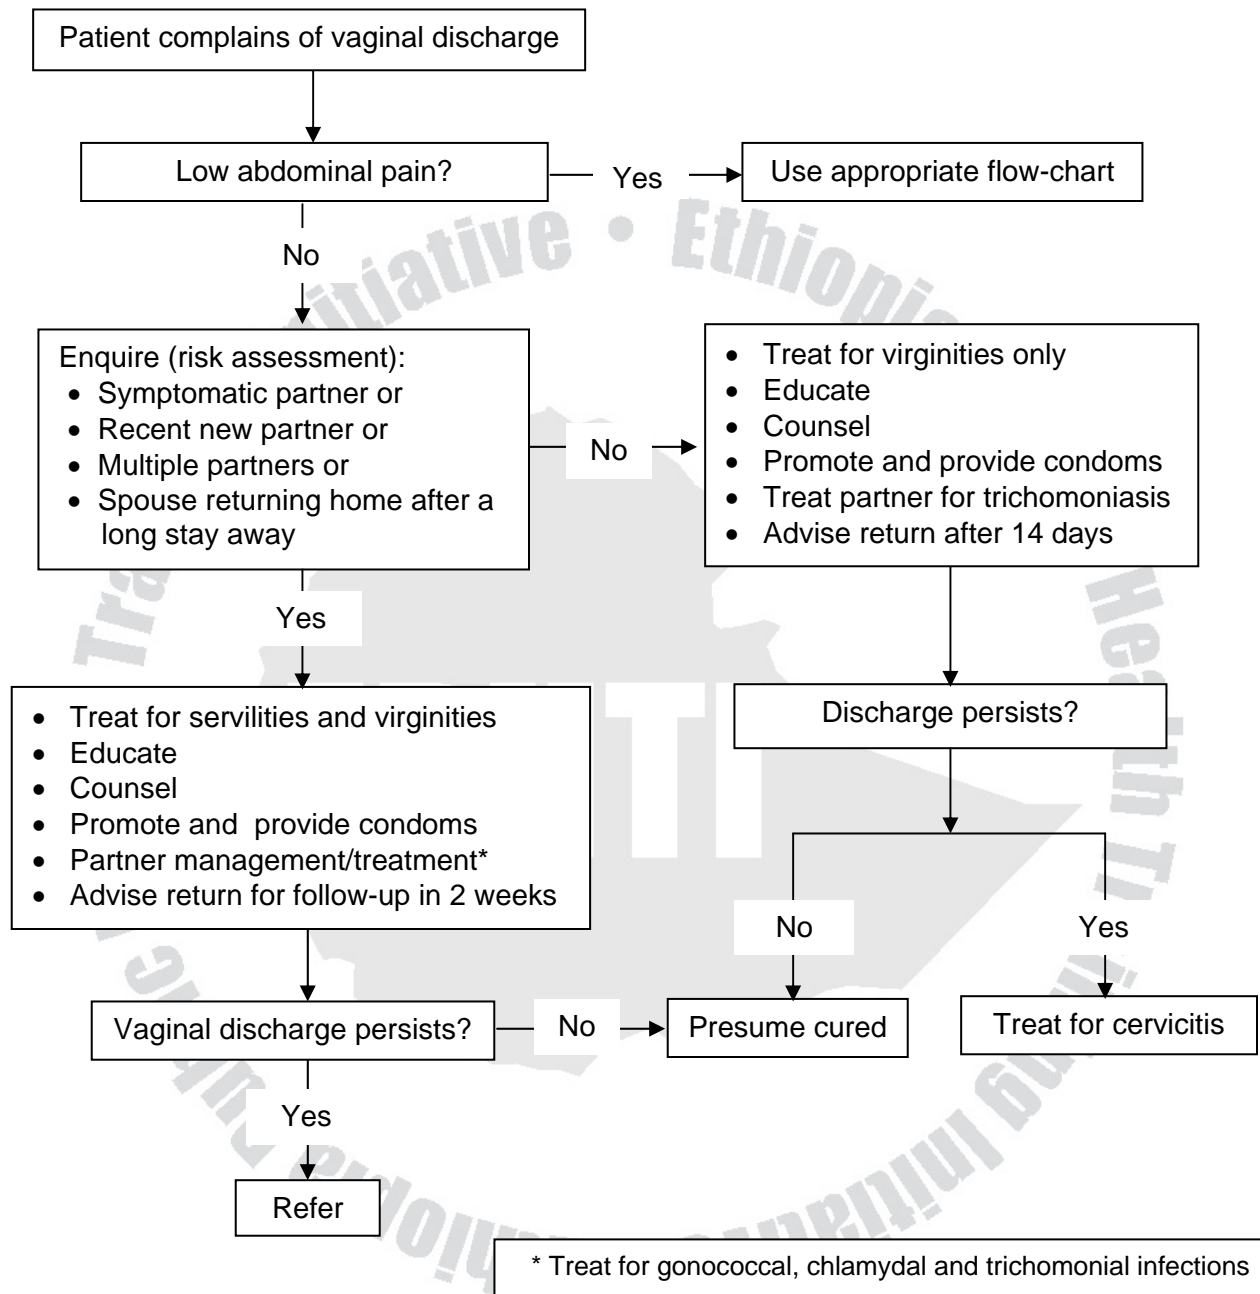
Patient complains of vaginal discharge

Low abdominal pain?

Yes

Use appropriate flow-chart

No

Enquire (risk assessment):
- Symptomatic partner or
- Recent new partner or
- Multiple partners or
- Spouse returning home after a long stay away

No

- Treat for virginities only
- Educate
- Counsel
- Promote and provide condoms
- Treat partner for trichomoniasis
- Advise return after 14 days

Yes

- Treat for servilities and virginities
- Educate
- Counsel
- Promote and provide condoms
- Partner management/treatment*
- Advise return for follow-up in 2 weeks

Discharge persists?

No

Yes

Vaginal discharge persists?

No

Presume cured

Treat for cervicitis

Yes

Refer

* Treat for gonococcal, chlamydal and trichomonial infections

Initiative • Ethiopia Health Training Initiative • Ethiopia